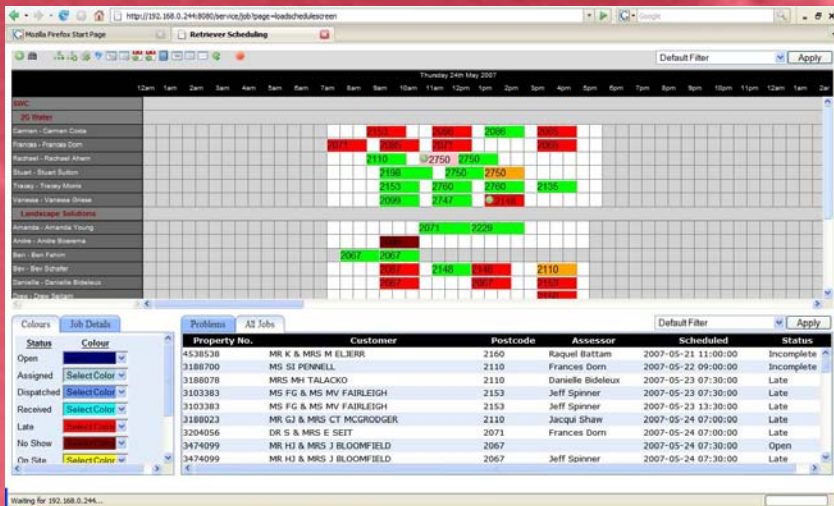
http://192.168.0.244:8080/service/job?page=loadscheduIescreen

Google

Mozilla Firefox Start Page

Retriever Scheduling

Default Filter

Apply

Thursday 24th May 2007

12am 1am 2am 3am 4am 5am 6am 7am 8am 9am 10am 11am 12pm 1pm 2pm 3pm 4pm 5pm 6pm 7pm 8pm 9pm 10pm 11pm 12am 1am 2am

SWC

2G Water

Carmen - Carmen Coda 2153 2086 2086 2065

Frances - Frances Dorn 2071 2086 2071 2065

Rachael - Rachael Ahern 2110 2750 2750

Stuart - Stuart Sutton 2198 2750 2750

Tracey - Tracey Morris 2153 2760 2760 2135

Vanessa - Vanessa Griese 2099 2747 2148

Landscape Solutions

Amanda - Amanda Young 2071 2229

Andre - Andre Bizerema 2148

Ben - Ben Fahim 2067 2067

Bev - Bev Schafer 2067 2148 2148 2110

Danielle - Danielle Bideleux 2067 2067 2153

Colours

Job Details

| Status | Colour |
|---|---|
| Open | |
| Assigned | Select Color |
| Dispatched | Select Color |
| Received | Select Color |
| Late | Select Color |
| No Show | Select Color |
| On Site | Select Color |

Problems

All Jobs

Default Filter

Apply

| Property No. | Customer | Postcode | Assessor | Scheduled | Status |
|---|---|---|---|---|---|
| 4538538 | MR K & MRS M ELJERR | 2160 | Raquel Battam | 2007-05-21 11:00:00 | Incomplete |
| 3188700 | MS SI PENNELL | 2110 | Frances Dorn | 2007-05-22 09:00:00 | Incomplete |
| 3188078 | MRS MH TALACKO | 2110 | Danielle Bideleux | 2007-05-23 07:30:00 | Late |
| 3103383 | MS FG & MS MV FAIRLEIGH | 2153 | Jeff Spinner | 2007-05-23 07:30:00 | Late |
| 3103383 | MS FG & MS MV FAIRLEIGH | 2153 | Jeff Spinner | 2007-05-23 13:30:00 | Late |
| 3188023 | MR GJ & MRS CT MCGRODGER | 2110 | Jacqui Shaw | 2007-05-24 07:00:00 | Late |
| 3204056 | DR S & MRS E SEIT | 2071 | Frances Dorn | 2007-05-24 07:00:00 | Late |
| 3474099 | MR HJ & MRS J BLOOMFIELD | 2067 | | 2007-05-24 07:30:00 | Open |
| 3474099 | MR HJ & MRS J BLOOMFIELD | 2067 | Jeff Spinner | 2007-05-24 07:30:00 | Late |

Waiting for 192.168.0.244...